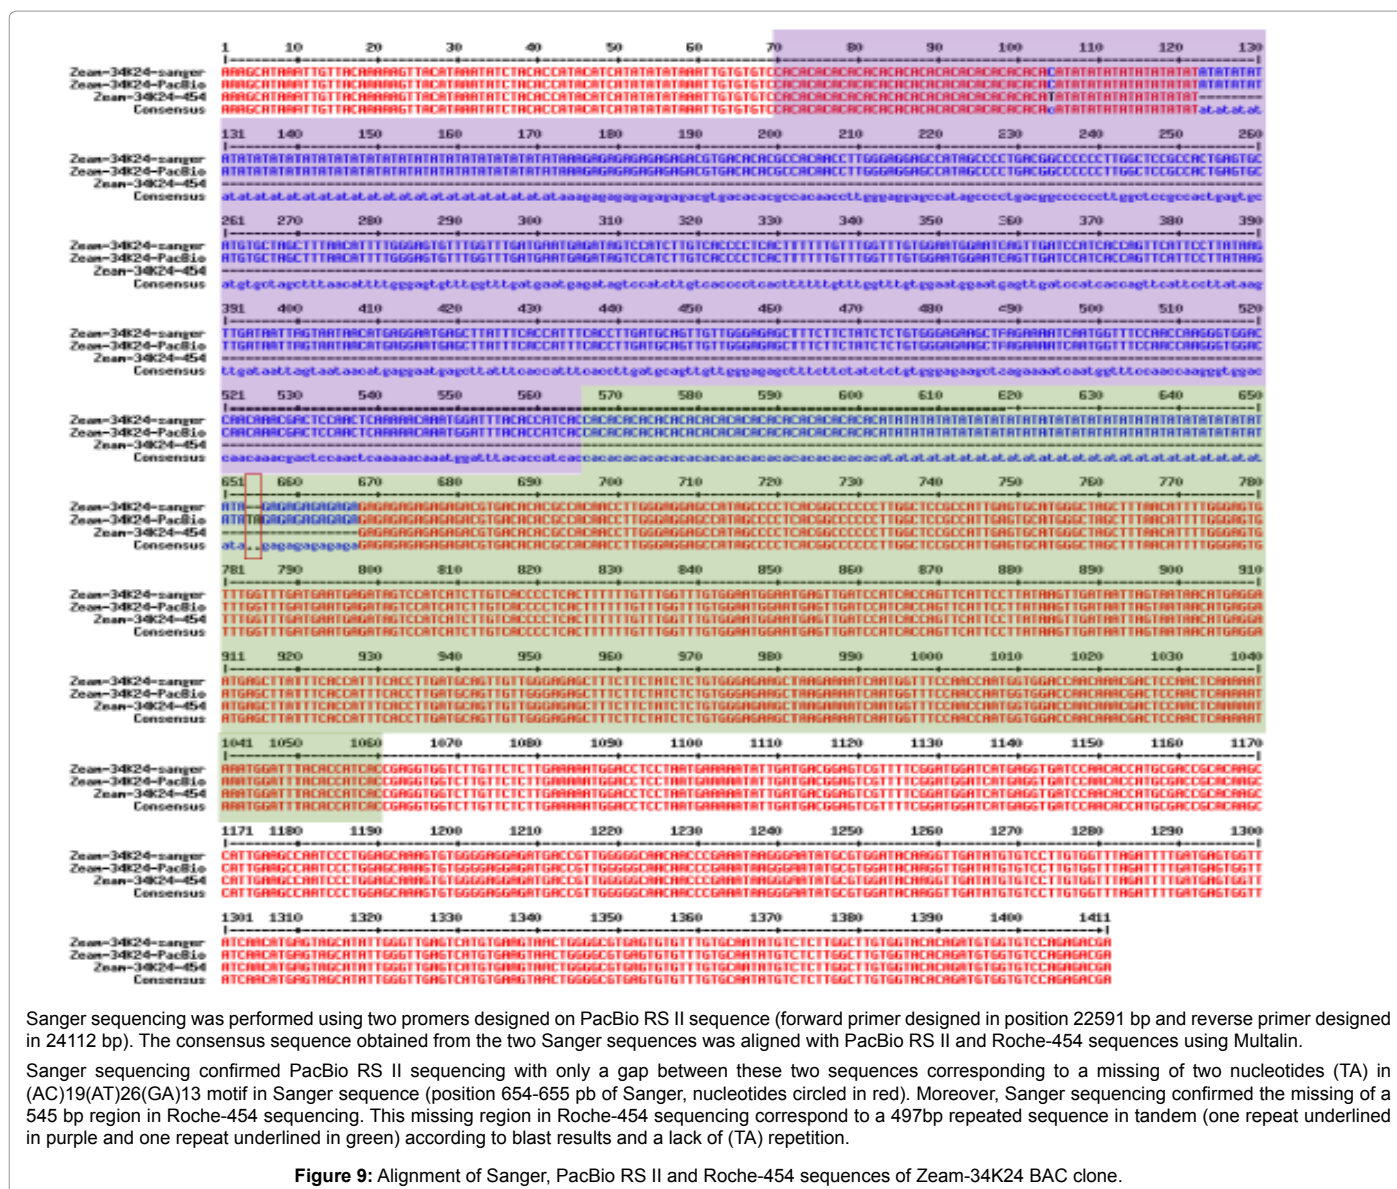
1 10 20 30 40 50 60 70 80 90 100 110 120 130

Zeam-34K24-sanger
Zeam-34K24-PacBio
Zeam-34K24-454
Consensus

131 140 150 160 170 180 190 200 210 220 230 240 250 260

261 270 280 290 300 310 320 330 340 350 360 370 380 390

391 400 410 420 430 440 450 460 470 480 490 500 510 520

521 530 540 550 560 570 580 590 600 610 620 630 640 650

651 660 670 680 690 700 710 720 730 740 750 760 770 780

781 790 800 810 820 830 840 850 860 870 880 890 900 910

911 920 930 940 950 960 970 980 990 1000 1010 1020 1030 1040

1041 1050 1060 1070 1080 1090 1100 1110 1120 1130 1140 1150 1160 1170

1171 1180 1190 1200 1210 1220 1230 1240 1250 1260 1270 1280 1290 1300

1301 1310 1320 1330 1340 1350 1360 1370 1380 1390 1400 1411

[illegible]

Sanger sequencing was performed using two promers designed on PacBio RS II sequence (forward primer designed in position 22591 bp and reverse primer designed in 24112 bp). The consensus sequence obtained from the two Sanger sequences was aligned with PacBio RS II and Roche-454 sequences using Multalin.

Sanger sequencing confirmed PacBio RS II sequencing with only a gap between these two sequences corresponding to a missing of two nucleotides (TA) in (AC)19(AT)26(GA)13 motif in Sanger sequence (position 654-655 pb of Sanger, nucleotides circled in red). Moreover, Sanger sequencing confirmed the missing of a 545 bp region in Roche-454 sequencing. This missing region in Roche-454 sequencing correspond to a 497bp repeated sequence in tandem (one repeat underlined in purple and one repeat underlined in green) according to blast results and a lack of (TA) repetition.

Figure 9: Alignment of Sanger, PacBio RS II and Roche-454 sequences of Zeam-34K24 BAC clone.